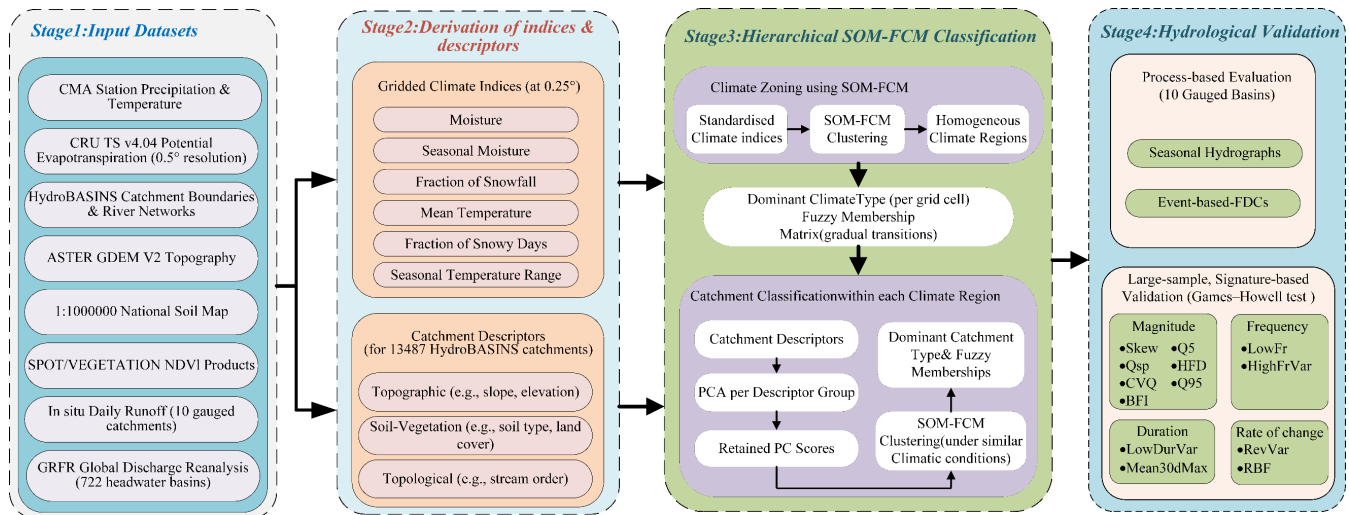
Stage1:Input Datasets

CMA Station Precipitation & Temperature

CRU TS v4.04 Potential Evapotranspiration (0.5° resolution)

HydroBASINS Catchment Boundaries & River Networks

ASTER GDEM V2 Topography

1:1000000 National Soil Map

SPOT/VEGETATION NDVI Products

In situ Daily Runoff (10 gauged catchments)

GRFR Global Discharge Reanalysis (722 headwater basins)

Stage2:Derivation of indices & descriptors

Gridded Climate Indices (at 0.25°)

Moisture

Seasonal Moisture

Fraction of Snowfall

Mean Temperature

Fraction of Snowy Days

Seasonal Temperature Range

Catchment Descriptors (for 13487 HydroBASINS catchments)

Topographic (e.g., slope, elevation)

Soil-Vegetation (e.g., soil type, land cover)

Topological (e.g., stream order)

Stage3:Hierarchical SOM-FCM Classification

Climate Zoning using SOM-FCM

Standardised Climate indices

SOM-FCM Clustering

Homogeneous Climate Regions

Dominant ClimateType (per grid cell) Fuzzy Membership Matrix(gradual transitions)

Catchment Classificationwithin each Climate Region

Catchment Descriptors

PCA per Descriptor Group

Retained PC Scores

Dominant Catchment Type& Fuzzy Memberships

SOM-FCM Clustering(under similar Climatic conditions)

Stage4:Hydrological Validation

Process-based Evaluation (10 Gauged Basins)

Seasonal Hydrographs

Event-based-FDCs

Large-sample, Signature-based Validation (Games–Howell test )

Magnitude
•Skew •Q5
•Qsp •HFD
•CVQ •Q95
•BFI

Frequency
•LowFr
•HighFrVar

Duration
•LowDurVar
•Mean30dMax

Rate of change
•RevVar
•RBF